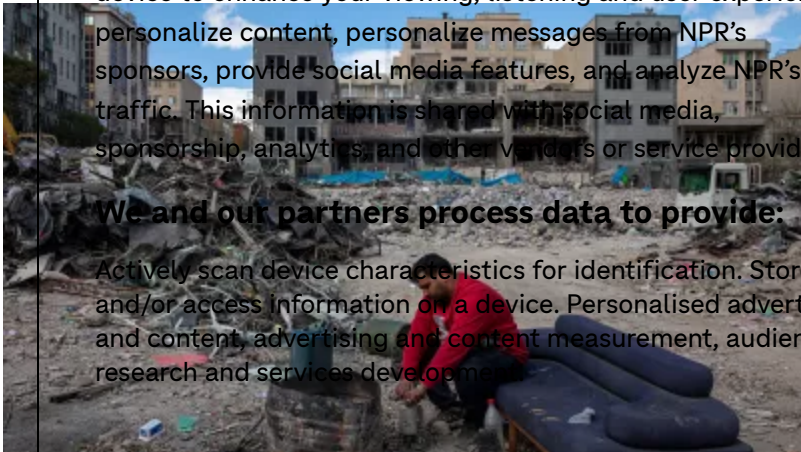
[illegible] personalize content, personalize messages from NPR's sponsors, provide social media features, and analyze NPR's traffic. This information is shared with social media, sponsorship, analytics, and other vendors or service provid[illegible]

We and our partners process data to provide:

Actively scan device characteristics for identification. Stor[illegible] and/or access information on a device. Personalised advert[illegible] and content, advertising and content measurement, audien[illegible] research and services development.